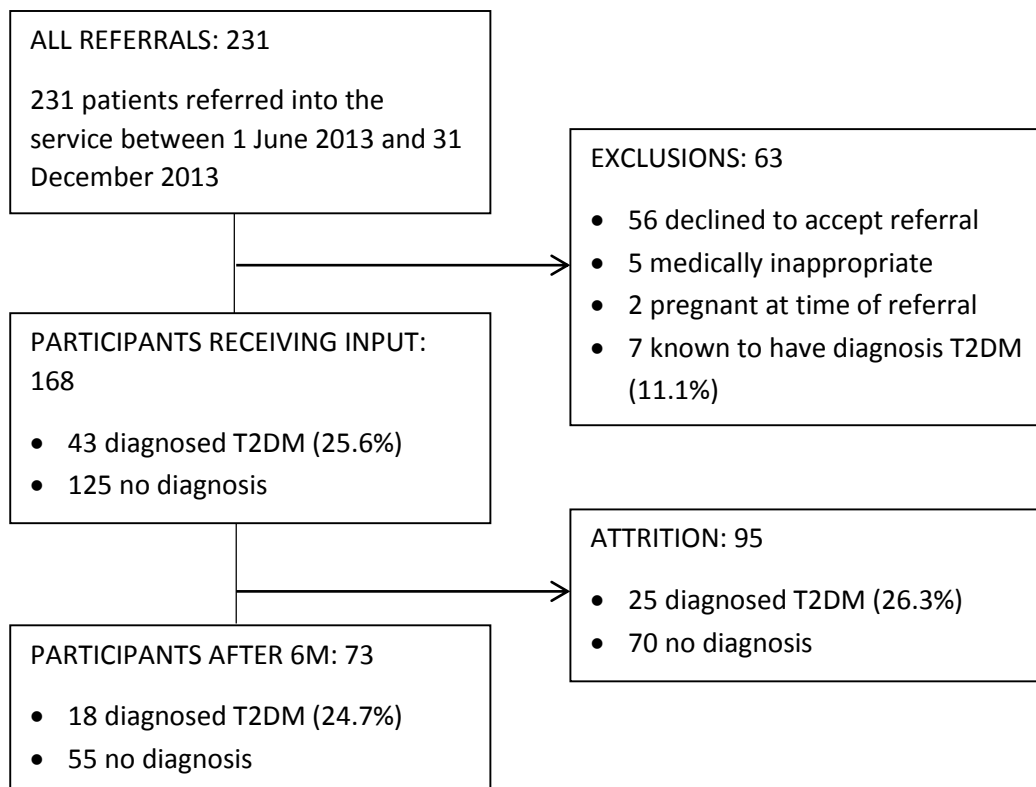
ALL REFERRALS: 231

231 patients referred into the service between 1 June 2013 and 31 December 2013

EXCLUSIONS: 63

- 56 declined to accept referral
- 5 medically inappropriate
- 2 pregnant at time of referral
- 7 known to have diagnosis T2DM (11.1%)

PARTICIPANTS RECEIVING INPUT: 168

- 43 diagnosed T2DM (25.6%)
- 125 no diagnosis

ATTRITION: 95

- 25 diagnosed T2DM (26.3%)
- 70 no diagnosis

PARTICIPANTS AFTER 6M: 73

- 18 diagnosed T2DM (24.7%)
- 55 no diagnosis